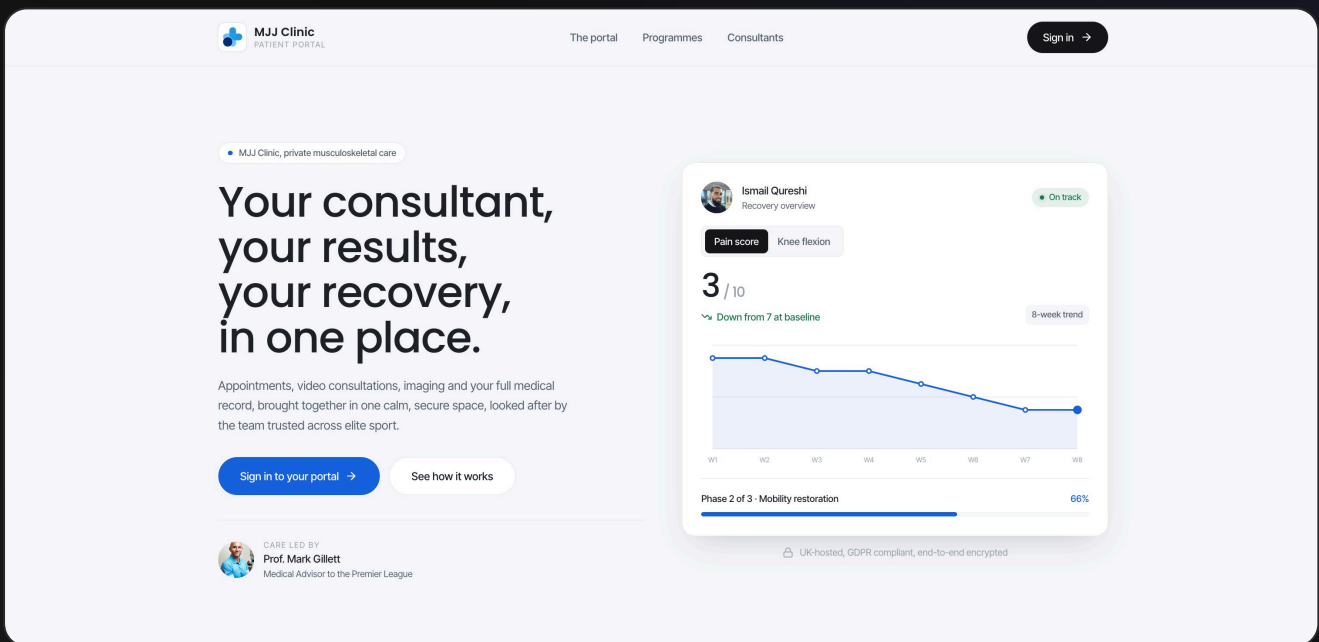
MJJ Clinic
PATIENT PORTAL

The portal Programmes Consultants

Sign in →

MJJ Clinic, private musculoskeletal care

Your consultant, your results, your recovery, in one place.

Appointments, video consultations, imaging and your full medical record, brought together in one calm, secure space, looked after by the team trusted across elite sport.

Sign in to your portal →

See how it works

CARE LED BY
Prof. Mark Gillett
Medical Advisor to the Premier League

Ismail Qureshi
Recovery overview

On track

Pain score Knee flexion

3 / 10

Down from 7 at baseline

8-week trend

W1 W2 W3 W4 W5 W6 W7 W8

Phase 2 of 3 · Mobility restoration

66%

UK-hosted, GDPR compliant, end-to-end encrypted